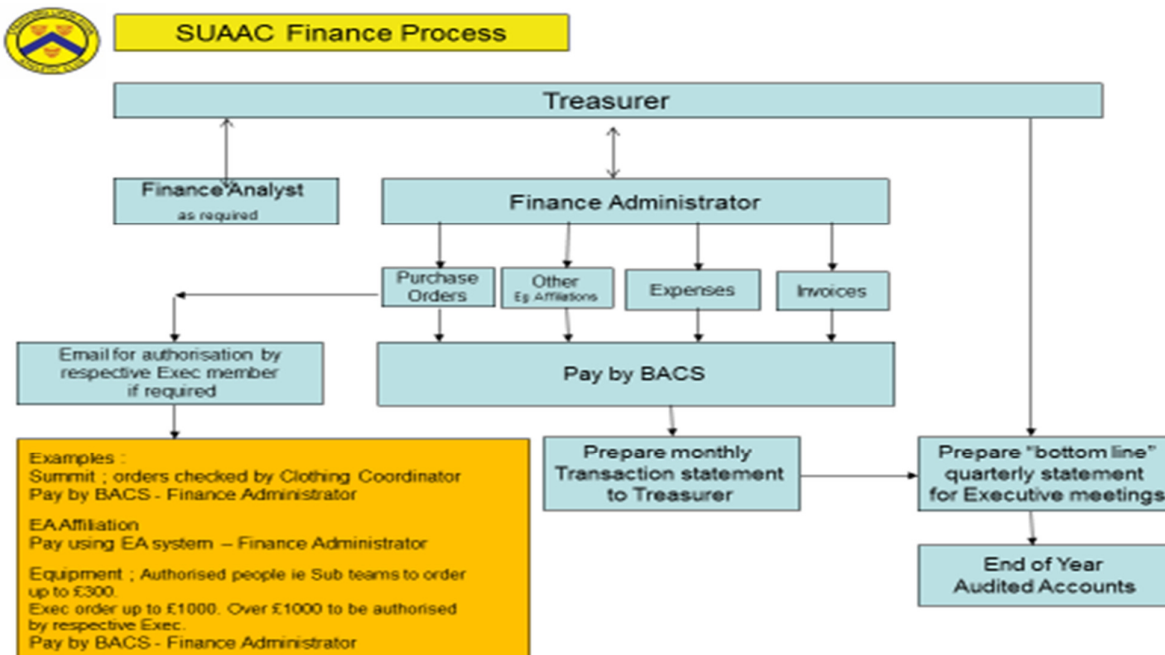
SUAAC Finance Process

Treasurer

Finance Analyst
as required

Finance Administrator

Purchase Orders

Other
Eg Affiliations

Expenses

Invoices

Email for authorisation by respective Exec member if required

Pay by BACS

Examples :
Summit ; orders checked by Clothing Coordinator
Pay by BACS - Finance Administrator

EA Affiliation
Pay using EA system – Finance Administrator

Equipment ; Authorised people ie Sub teams to order up to £300.
Exec order up to £1000. Over £1000 to be authorised by respective Exec.
Pay by BACS - Finance Administrator

Prepare monthly Transaction statement to Treasurer

Prepare "bottom line" quarterly statement for Executive meetings

End of Year Audited Accounts